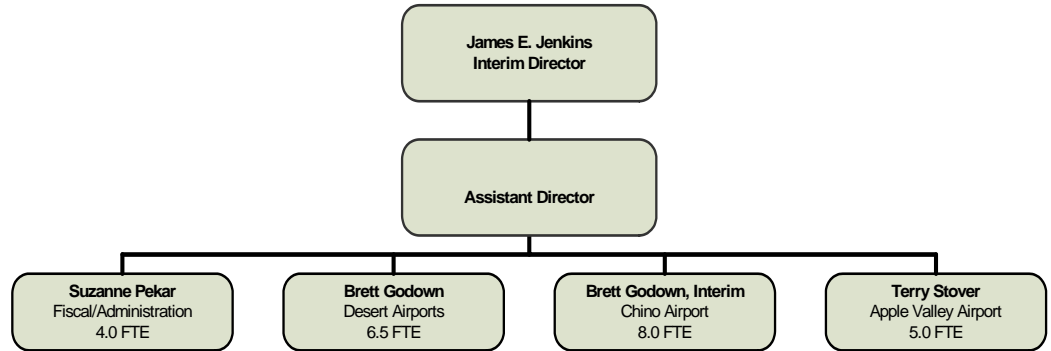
James E. Jenkins
Interim Director

Assistant Director

Suzanne Pekar
Fiscal/Administration
4.0 FTE

Brett Godown
Desert Airports
6.5 FTE

Brett Godown, Interim
Chino Airport
8.0 FTE

Terry Stover
Apple Valley Airport
5.0 FTE